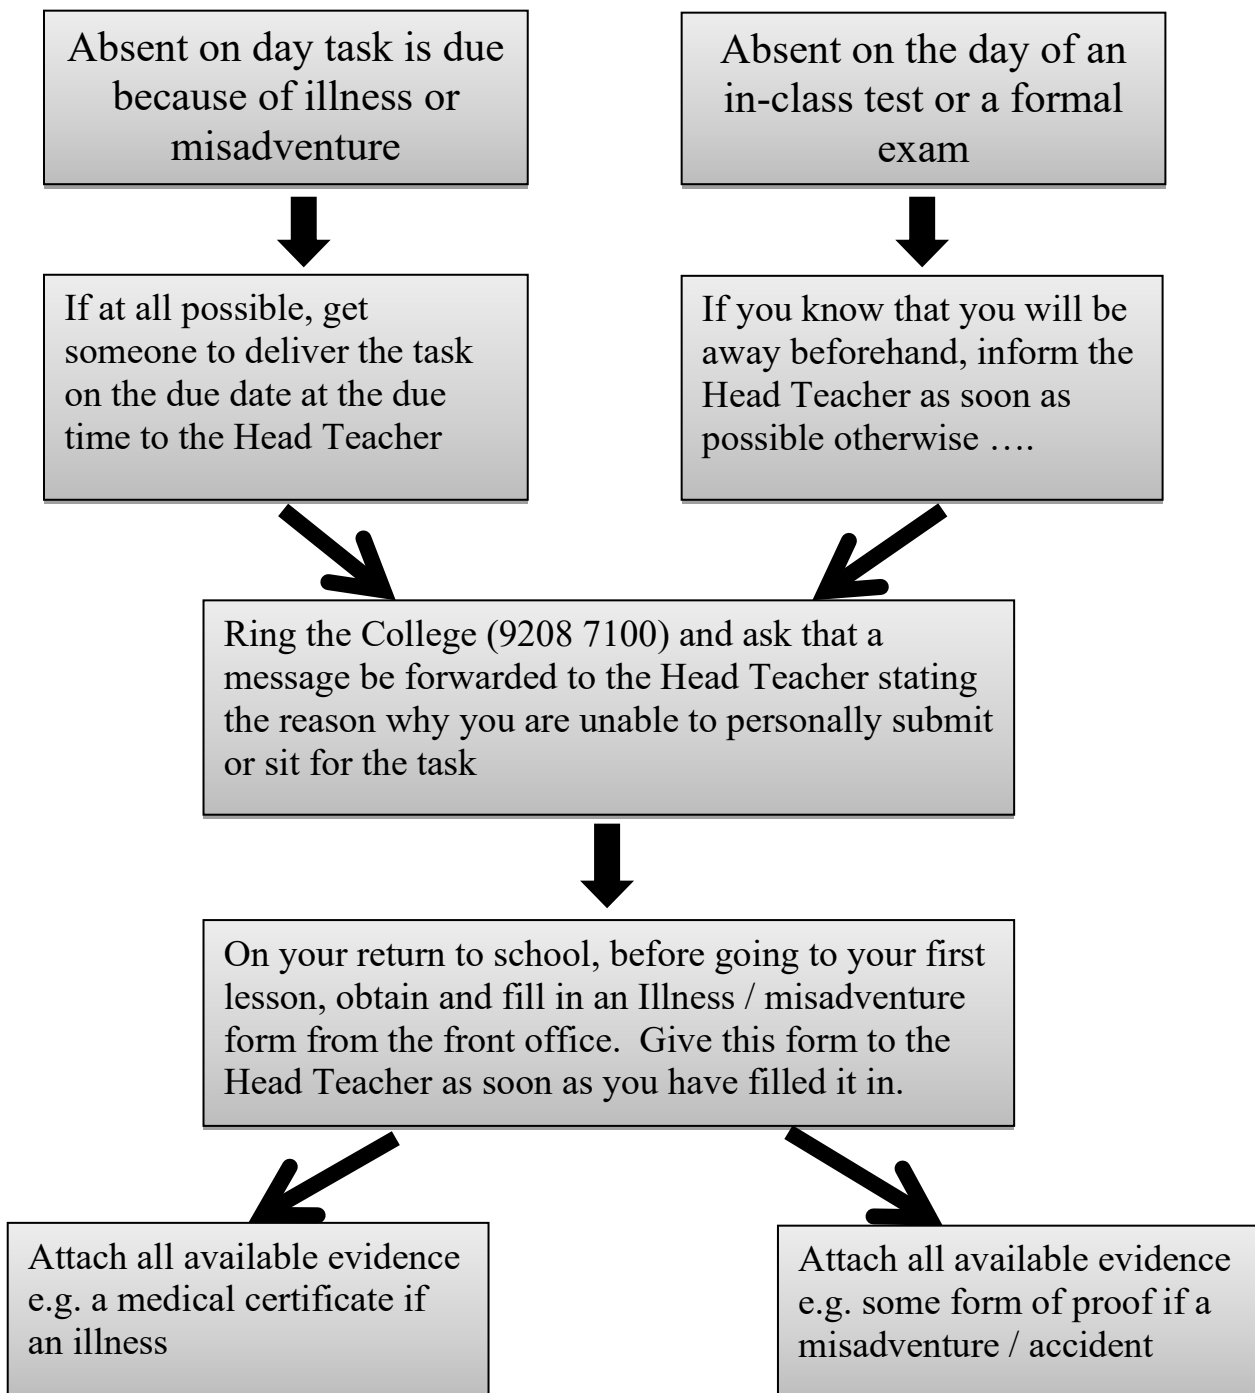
Absent on day task is due because of illness or misadventure

Absent on the day of an in-class test or a formal exam

If at all possible, get someone to deliver the task on the due date at the due time to the Head Teacher

If you know that you will be away beforehand, inform the Head Teacher as soon as possible otherwise ….

Ring the College (9208 7100) and ask that a message be forwarded to the Head Teacher stating the reason why you are unable to personally submit or sit for the task

On your return to school, before going to your first lesson, obtain and fill in an Illness / misadventure form from the front office. Give this form to the Head Teacher as soon as you have filled it in.

Attach all available evidence e.g. a medical certificate if an illness

Attach all available evidence e.g. some form of proof if a misadventure / accident